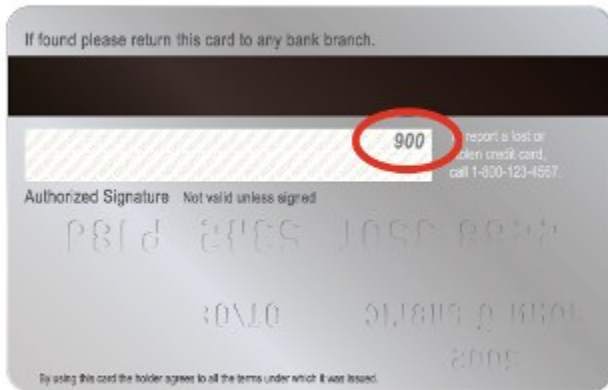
If found please return this card to any bank branch.

900

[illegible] report a lost or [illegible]olen credit card, call 1-800-123-4567.

Authorized Signature Not valid unless signed

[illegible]

By using this card the holder agrees to all the terms under which it was issued.